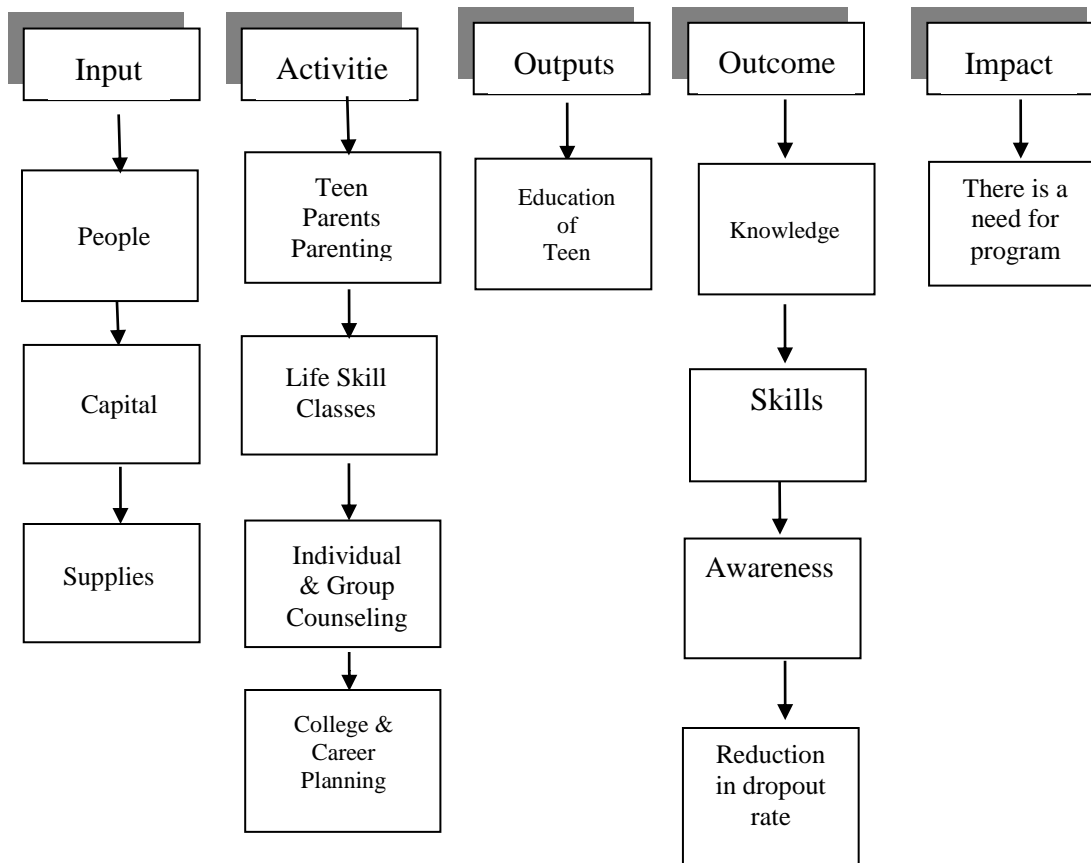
Input

People

Capital

Supplies

Activitie

Teen Parents Parenting

Life Skill Classes

Individual & Group Counseling

College & Career Planning

Outputs

Education of Teen

Outcome

Knowledge

Skills

Awareness

Reduction in dropout rate

Impact

There is a need for program